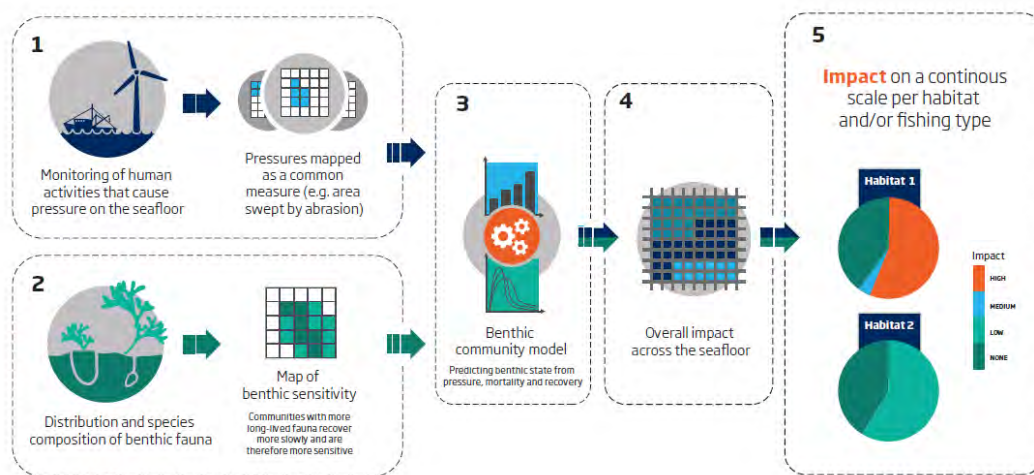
1

Monitoring of human activities that cause pressure on the seafloor

Pressures mapped as a common measure (e.g. area swept by abrasion)

2

Distribution and species composition of benthic fauna

Map of benthic sensitivity

Communities with more long-lived fauna recover more slowly and are therefore more sensitive

3

Benthic community model

Predicting benthic state from pressure, mortality and recovery

4

Overall impact across the seafloor

5

Impact on a continous scale per habitat and/or fishing type

Habitat 1

Habitat 2

Impact

HIGH

MEDIUM

LOW

NONE